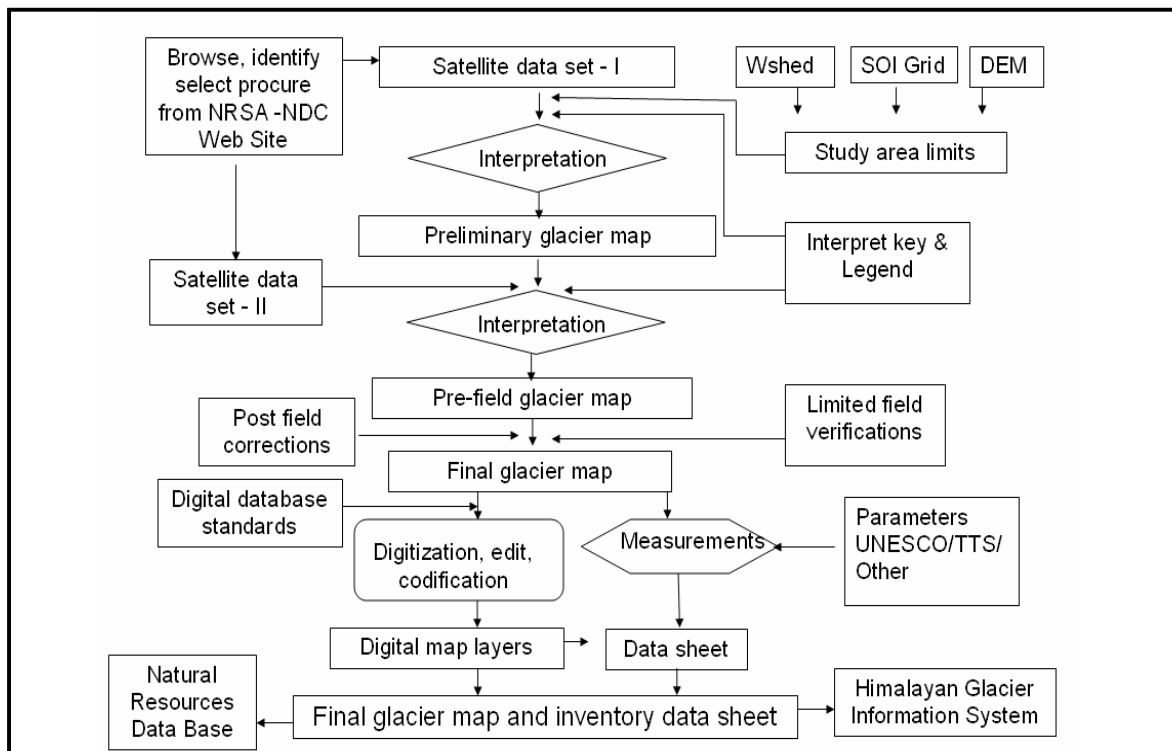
Browse, identify select procure from NRSA -NDC Web Site

Satellite data set - I

Wshed

SOI Grid

DEM

Interpretation

Study area limits

Preliminary glacier map

Interpret key & Legend

Satellite data set - II

Interpretation

Pre-field glacier map

Post field corrections

Limited field verifications

Final glacier map

Digital database standards

Digitization, edit, codification

Measurements

Parameters UNESCO/TTS/ Other

Digital map layers

Data sheet

Natural Resources Data Base

Final glacier map and inventory data sheet

Himalayan Glacier Information System